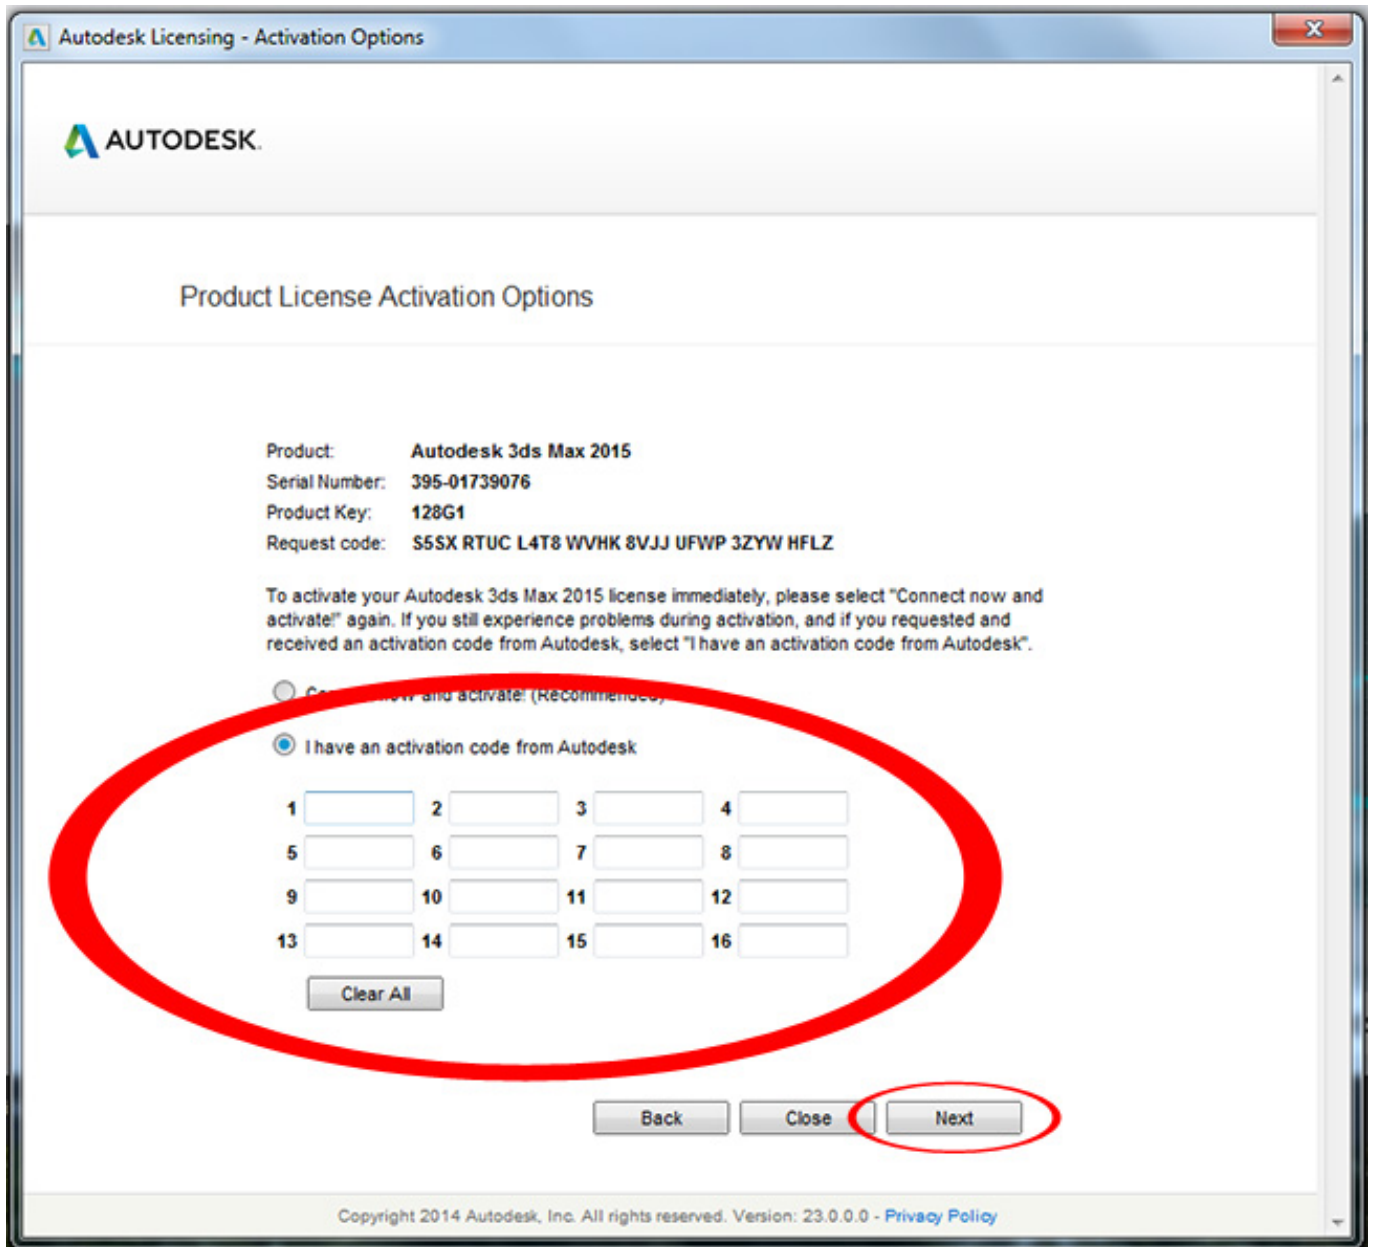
Autodesk Licensing - Activation Options

AUTODESK.

Product License Activation Options

Product: Autodesk 3ds Max 2015
Serial Number: 395-01739076
Product Key: 128G1
Request code: S5SX RTUC L4T8 WVHK 8VJJ UFWP 3ZYW HFLZ

To activate your Autodesk 3ds Max 2015 license immediately, please select "Connect now and activate!" again. If you still experience problems during activation, and if you requested and received an activation code from Autodesk, select "I have an activation code from Autodesk".

Co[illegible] and activate! (Recommended)

I have an activation code from Autodesk

1 2 3 4
5 6 7 8
9 10 11 12
13 14 15 16

Clear All

Back Close Next

Copyright 2014 Autodesk, Inc. All rights reserved. Version: 23.0.0.0 - Privacy Policy